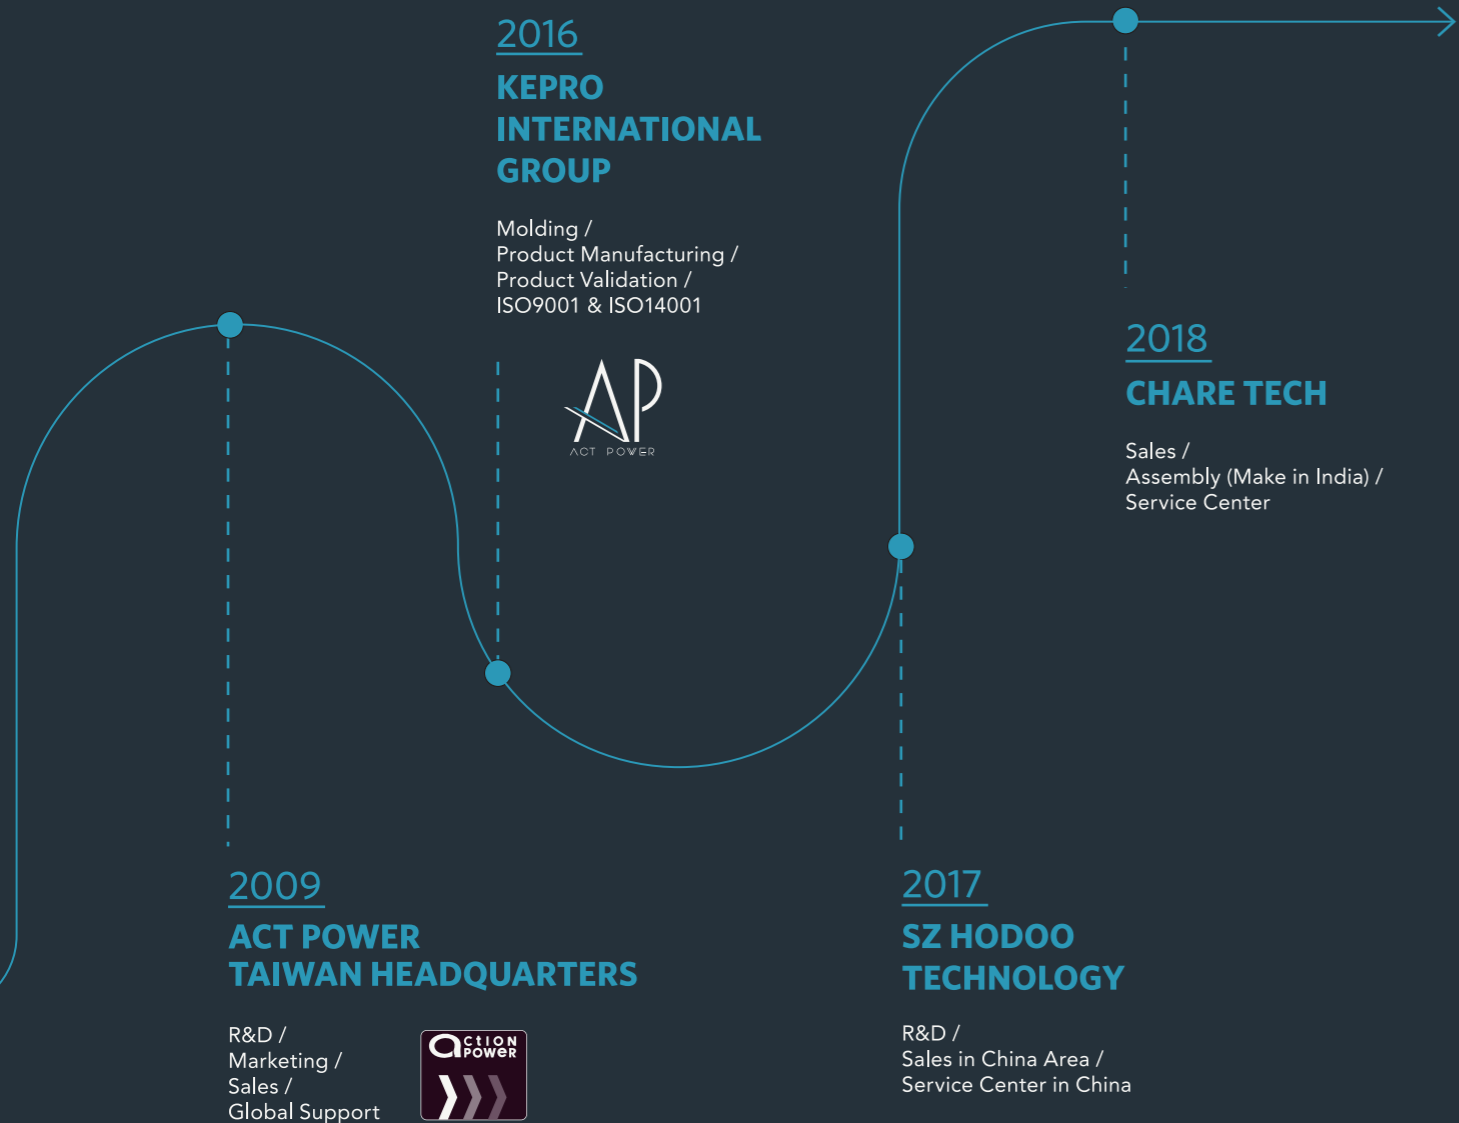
2016

KEPRO INTERNATIONAL GROUP

Molding /
Product Manufacturing /
Product Validation /
ISO9001 & ISO14001

AP
ACT POWER

2018

CHARE TECH

Sales /
Assembly (Make in India) /
Service Center

2009

ACT POWER
TAIWAN HEADQUARTERS

R&D /
Marketing /
Sales /
Global Support

action power

2017

SZ HODOO
TECHNOLOGY

R&D /
Sales in China Area /
Service Center in China